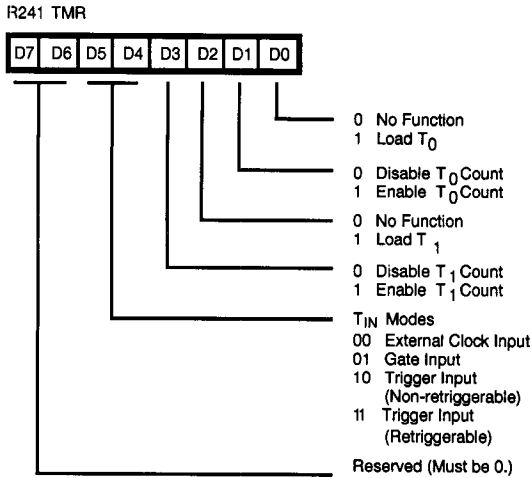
R241 TMR

| D7 | D6 | D5 | D4 | D3 | D2 | D1 | D0 |
|---|---|---|---|---|---|---|---|

0 No Function
1 Load $T_0$

0 Disable $T_0$ Count
1 Enable $T_0$ Count

0 No Function
1 Load $T_1$

0 Disable $T_1$ Count
1 Enable $T_1$ Count

$T_{IN}$ Modes
00 External Clock Input
01 Gate Input
10 Trigger Input (Non-retriggerable)
11 Trigger Input (Retriggerable)

Reserved (Must be 0.)